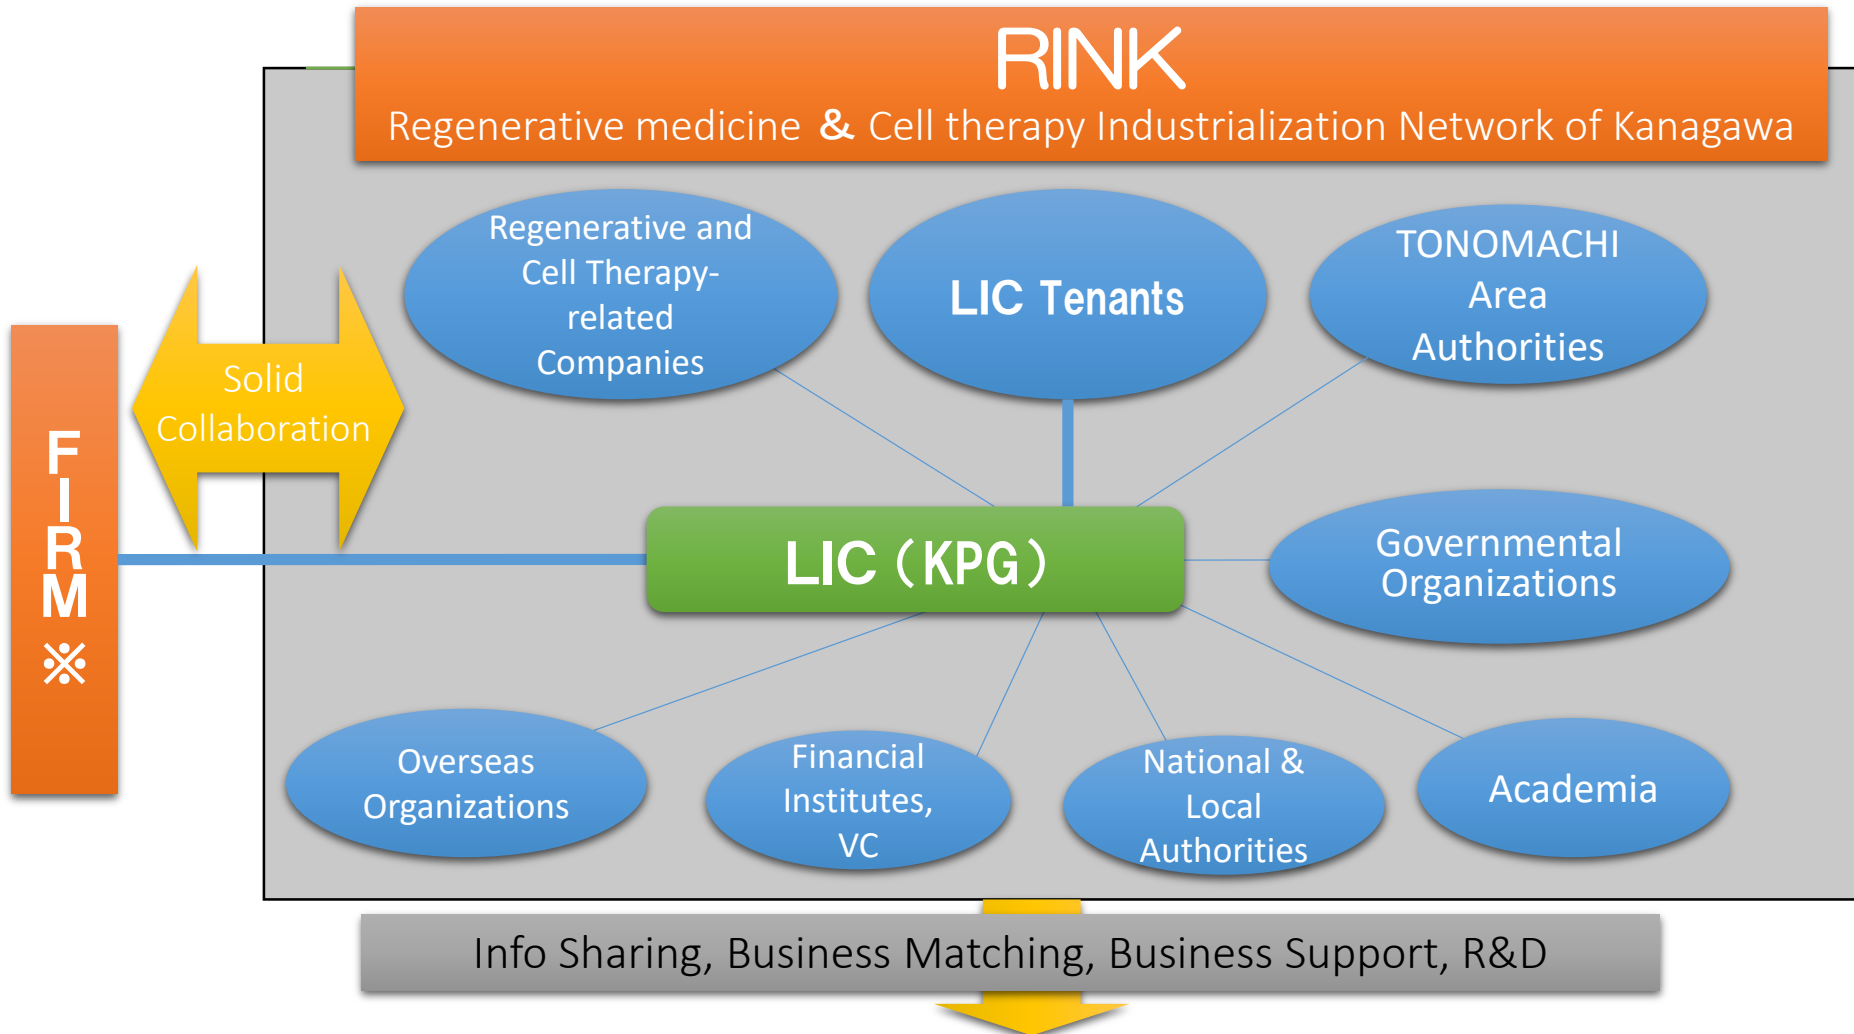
RINK

Regenerative medicine & Cell therapy Industrialization Network of Kanagawa

FIRM※

Solid Collaboration

Regenerative and Cell Therapy-related Companies

LIC Tenants

TONOMACHI Area Authorities

LIC（KPG）

Governmental Organizations

Overseas Organizations

Financial Institutes, VC

National & Local Authorities

Academia

Info Sharing, Business Matching, Business Support, R&D